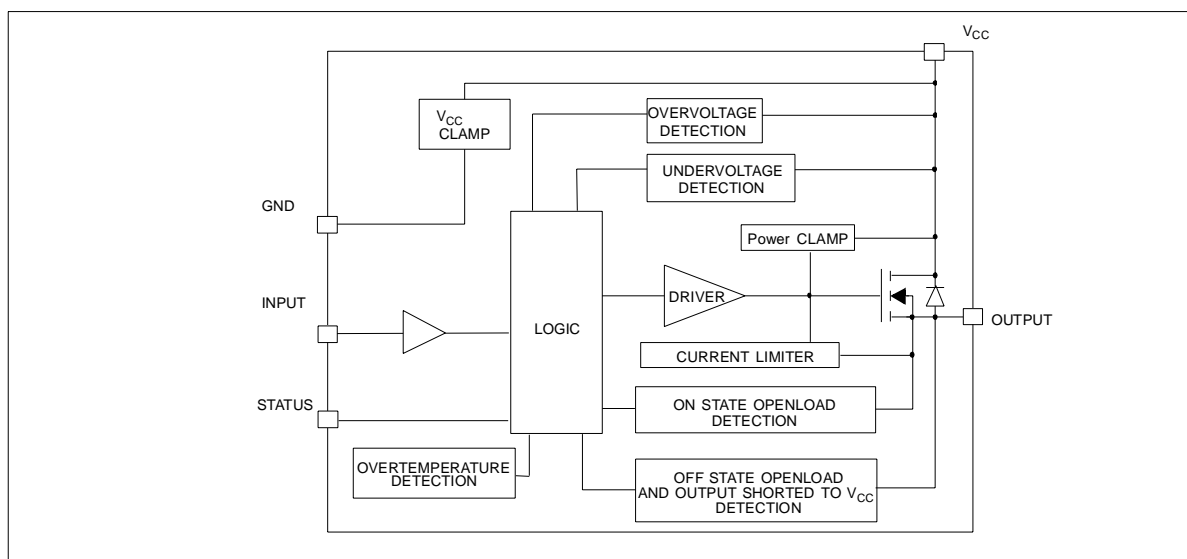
$V_{CC}$

$V_{CC}$ CLAMP

OVERVOLTAGE DETECTION

UNDERVOLTAGE DETECTION

GND

Power CLAMP

INPUT

DRIVER

LOGIC

OUTPUT

CURRENT LIMITER

STATUS

ON STATE OPENLOAD DETECTION

OVERTEMPERATURE DETECTION

OFF STATE OPENLOAD AND OUTPUT SHORTED TO $V_{CC}$ DETECTION